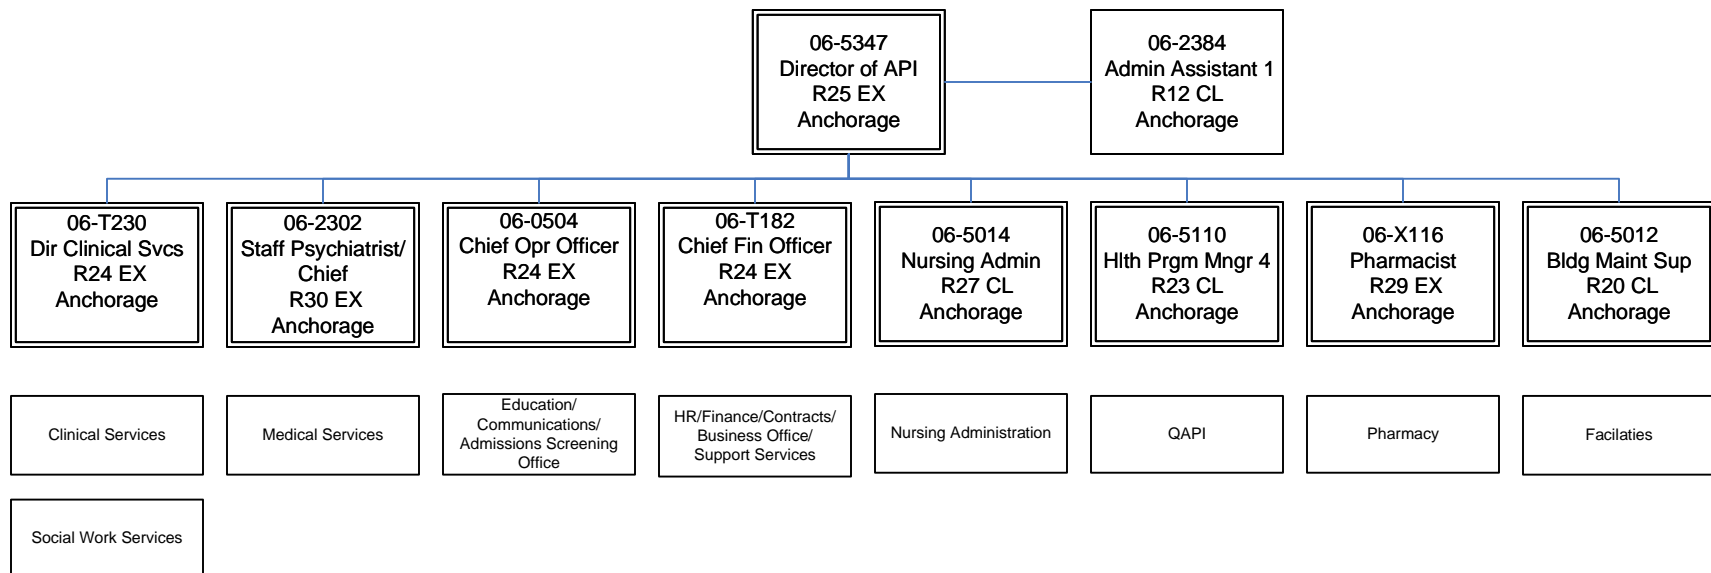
06-5347
Director of API
R25 EX
Anchorage

06-2384
Admin Assistant 1
R12 CL
Anchorage

06-T230
Dir Clinical Svcs
R24 EX
Anchorage

06-2302
Staff Psychiatrist/
Chief
R30 EX
Anchorage

06-0504
Chief Opr Officer
R24 EX
Anchorage

06-T182
Chief Fin Officer
R24 EX
Anchorage

06-5014
Nursing Admin
R27 CL
Anchorage

06-5110
Hlth Prgm Mngr 4
R23 CL
Anchorage

06-X116
Pharmacist
R29 EX
Anchorage

06-5012
Bldg Maint Sup
R20 CL
Anchorage

Clinical Services

Medical Services

Education/
Communications/
Admissions Screening
Office

HR/Finance/Contracts/
Business Office/
Support Services

Nursing Administration

QAPI

Pharmacy

Facilaties

Social Work Services